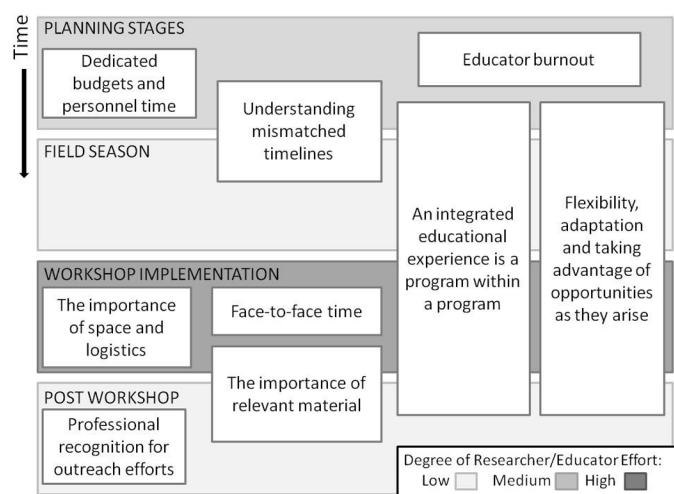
Time

PLANNING STAGES

Dedicated budgets and personnel time

Educator burnout

Understanding mismatched timelines

FIELD SEASON

An integrated educational experience is a program within a program

Flexibility, adaptation and taking advantage of opportunities as they arise

WORKSHOP IMPLEMENTATION

The importance of space and logistics

Face-to-face time

The importance of relevant material

POST WORKSHOP

Professional recognition for outreach efforts

Degree of Researcher/Educator Effort:
Low Medium High